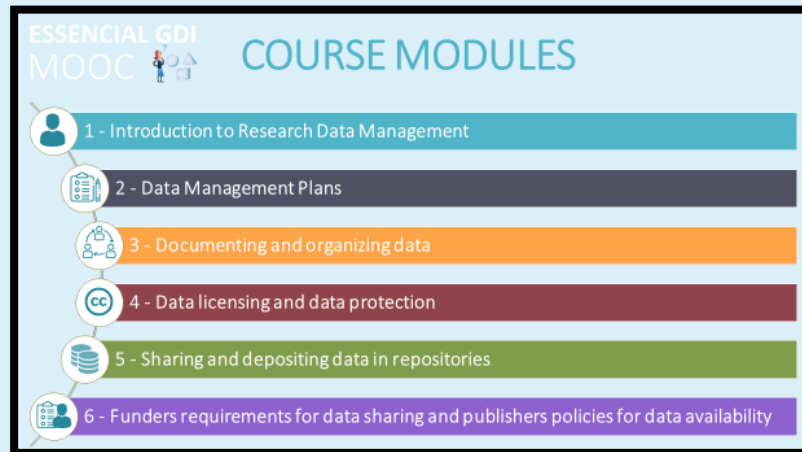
ESSENCIAL GDI
MOOC

COURSE MODULES

1 - Introduction to Research Data Management

2 - Data Management Plans

3 - Documenting and organizing data

cc 4 - Data licensing and data protection

5 - Sharing and depositing data in repositories

6 - Funders requirements for data sharing and publishers policies for data availability